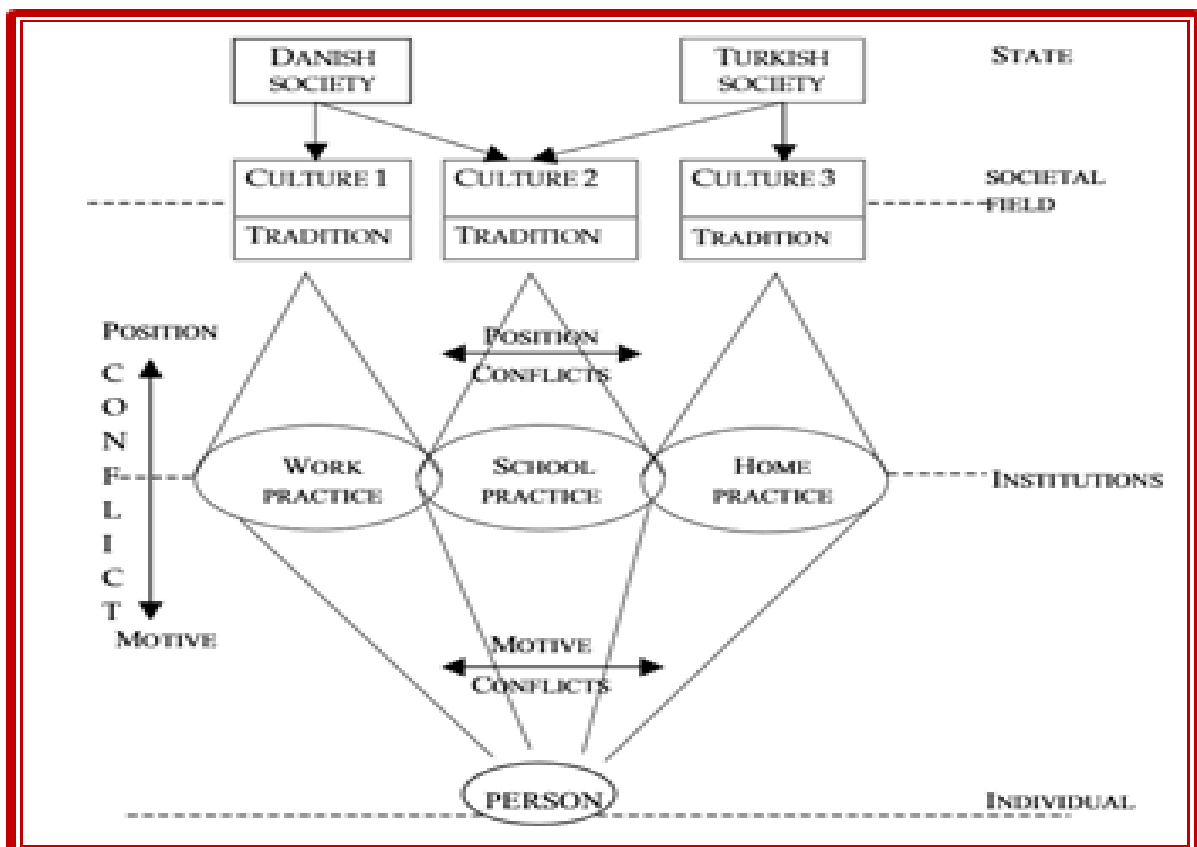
DANISH SOCIETY

TURKISH SOCIETY

STATE

CULTURE 1
TRADITION

CULTURE 2
TRADITION

CULTURE 3
TRADITION

SOCIETAL FIELD

POSITION

C O N F L I C T

MOTIVE

POSITION CONFLICTS

WORK PRACTICE

SCHOOL PRACTICE

HOME PRACTICE

INSTITUTIONS

MOTIVE CONFLICTS

PERSON

INDIVIDUAL